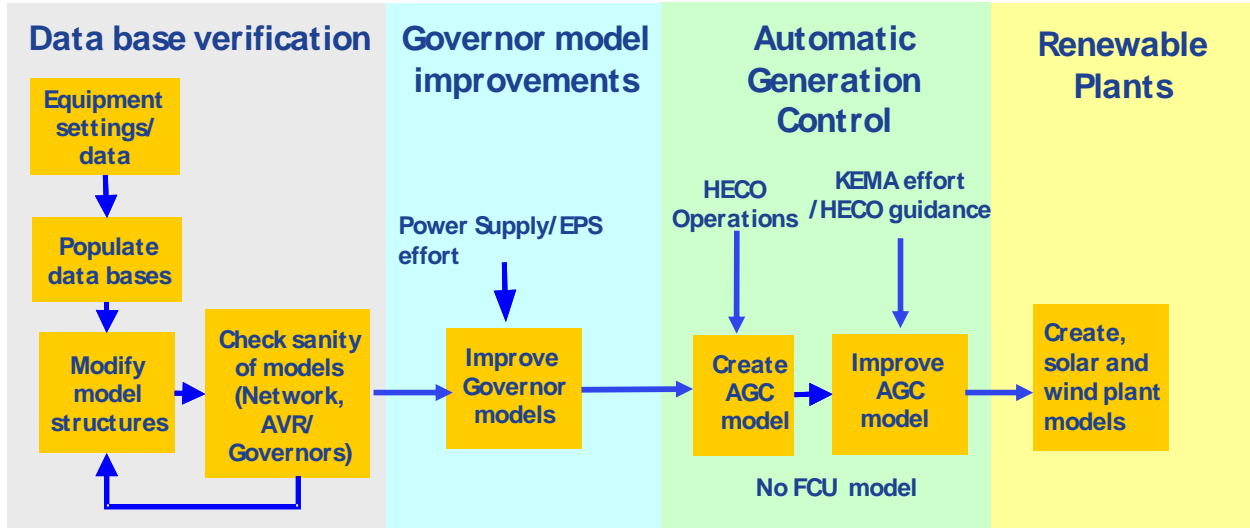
Data base verification

Equipment settings/ data

Populate data bases

Modify model structures

Check sanity of models (Network, AVR/ Governors)

Governor model improvements

Power Supply/EPS effort

Improve Governor models

Automatic Generation Control

HECO Operations

KEMA effort /HECO guidance

Create AGC model

Improve AGC model

No FCU model

Renewable Plants

Create, solar and wind plant models